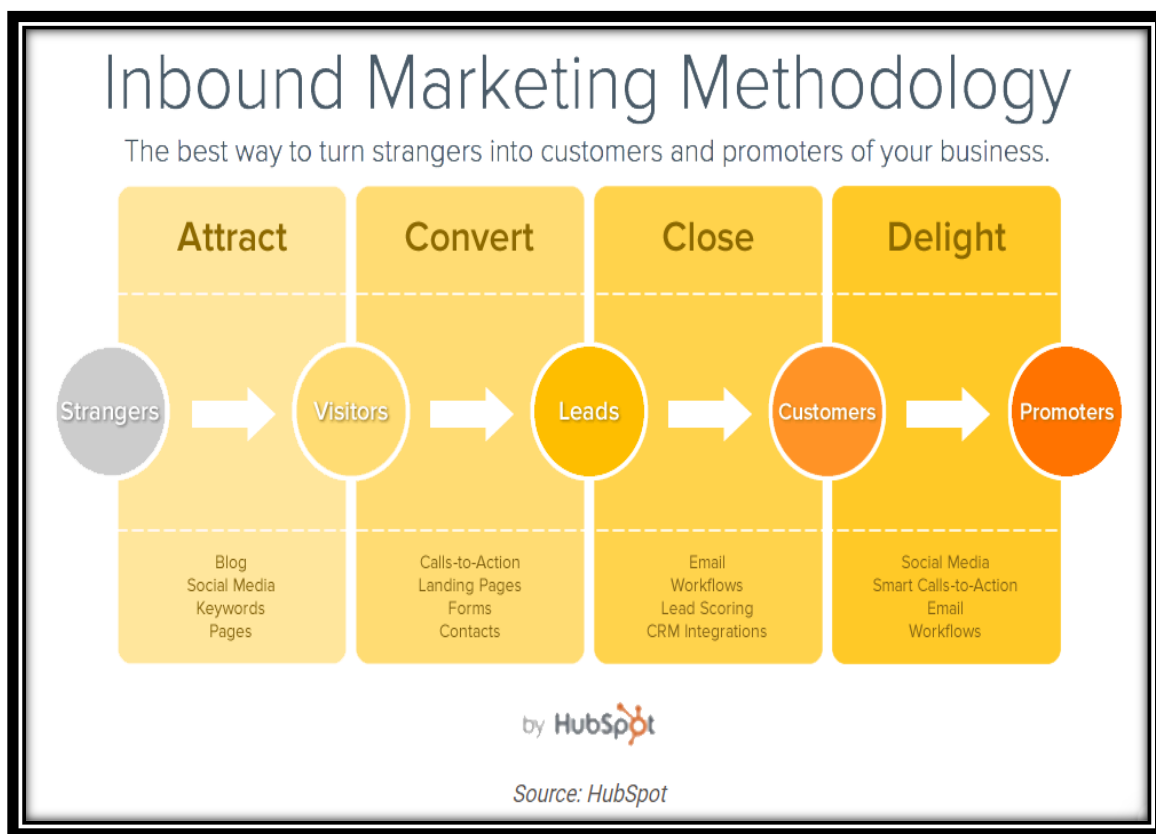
Inbound Marketing Methodology

The best way to turn strangers into customers and promoters of your business.

Attract

Convert

Close

Delight

Strangers

Visitors

Leads

Customers

Promoters

Blog
Social Media
Keywords
Pages

Calls-to-Action
Landing Pages
Forms
Contacts

Email
Workflows
Lead Scoring
CRM Integrations

Social Media
Smart Calls-to-Action
Email
Workflows

by HubSpot

Source: HubSpot